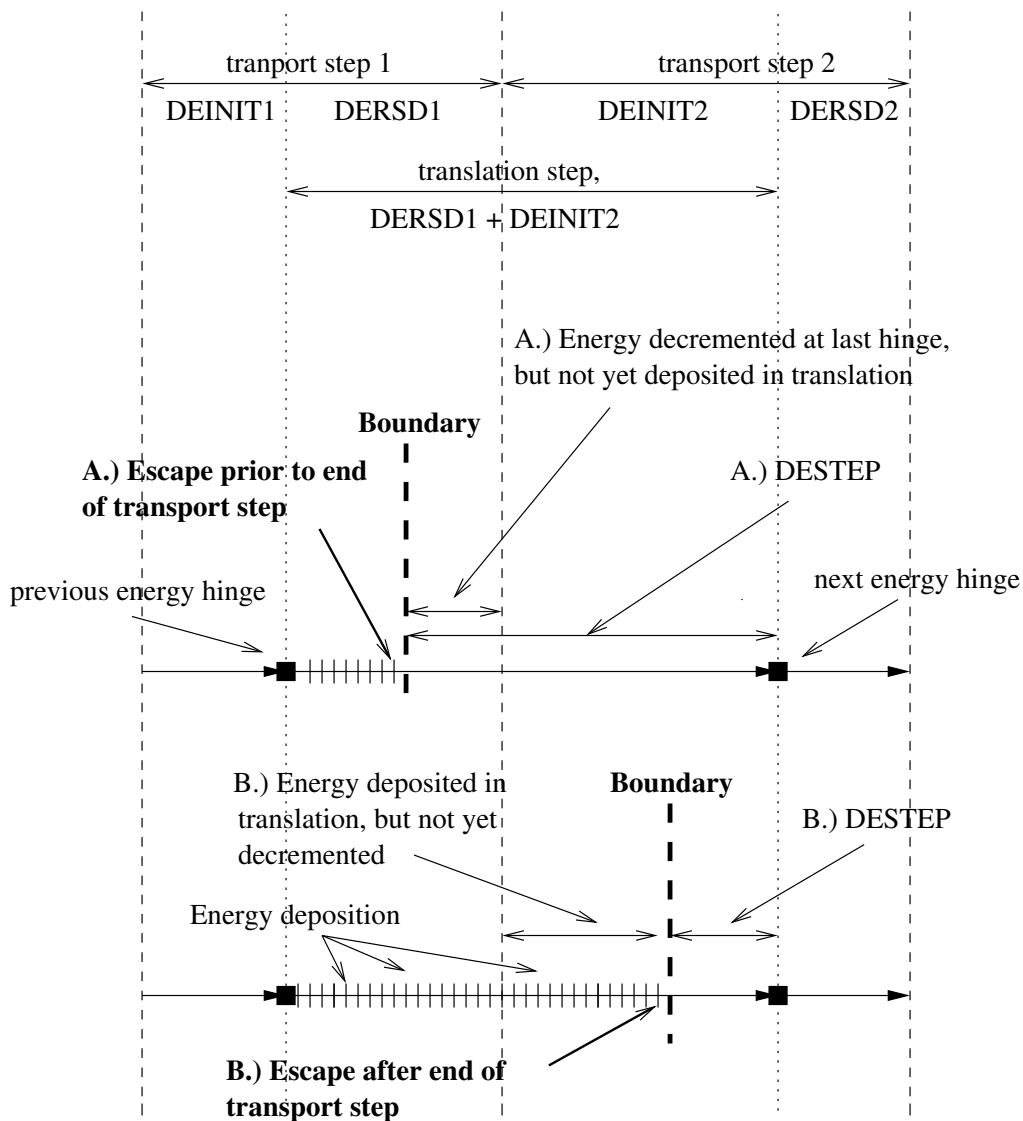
tranport step 1

transport step 2

DEINIT1

DERSD1

DEINIT2

DERSD2

translation step,

DERSD1 + DEINIT2

A.) Energy decremented at last hinge, but not yet deposited in translation

**Boundary**

**A.) Escape prior to end of transport step**

A.) DESTEP

previous energy hinge

next energy hinge

B.) Energy deposited in translation, but not yet decremented

**Boundary**

B.) DESTEP

Energy deposition

**B.) Escape after end of transport step**